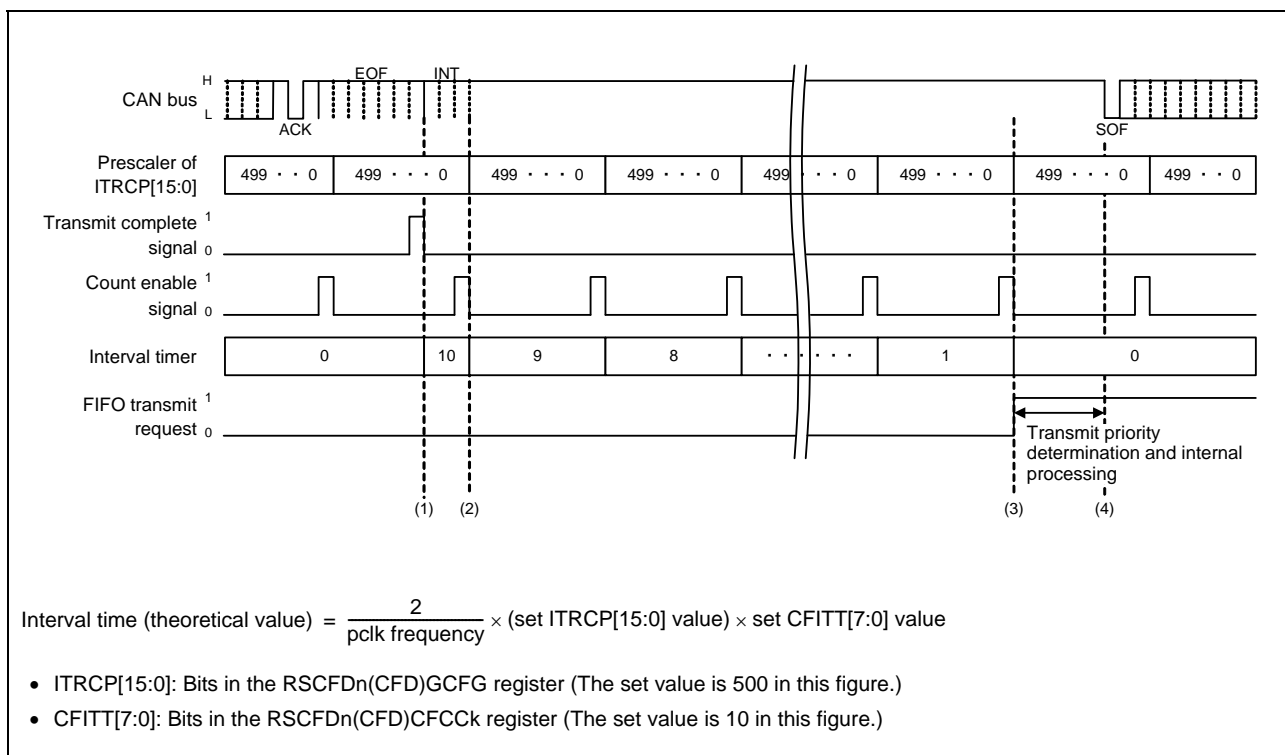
CAN bus H L

EOF INT

ACK

SOF

Prescaler of ITRCP[15:0]

| 499 · · 0 | 499 · · · · 0 | 499 · · · · 0 | 499 · · · · 0 | 499 · · · · 0 | 499 · · · · 0 | 499 · · · · 0 | 499 · · 0 |
|---|---|---|---|---|---|---|---|

Transmit complete signal 1 0

Count enable signal 1 0

Interval timer

| 0 | 10 | 9 | 8 | · · · · · · | 1 | 0 |
|---|---|---|---|---|---|---|

FIFO transmit request 1 0

Transmit priority determination and internal processing

(1) (2) (3) (4)

Interval time (theoretical value) = $\frac{2}{\text{pclk frequency}} \times$ (set ITRCP[15:0] value) $\times$ set CFITT[7:0] value

• ITRCP[15:0]: Bits in the RSCFDn(CFD)GCFG register (The set value is 500 in this figure.)

• CFITT[7:0]: Bits in the RSCFDn(CFD)CFCCk register (The set value is 10 in this figure.)